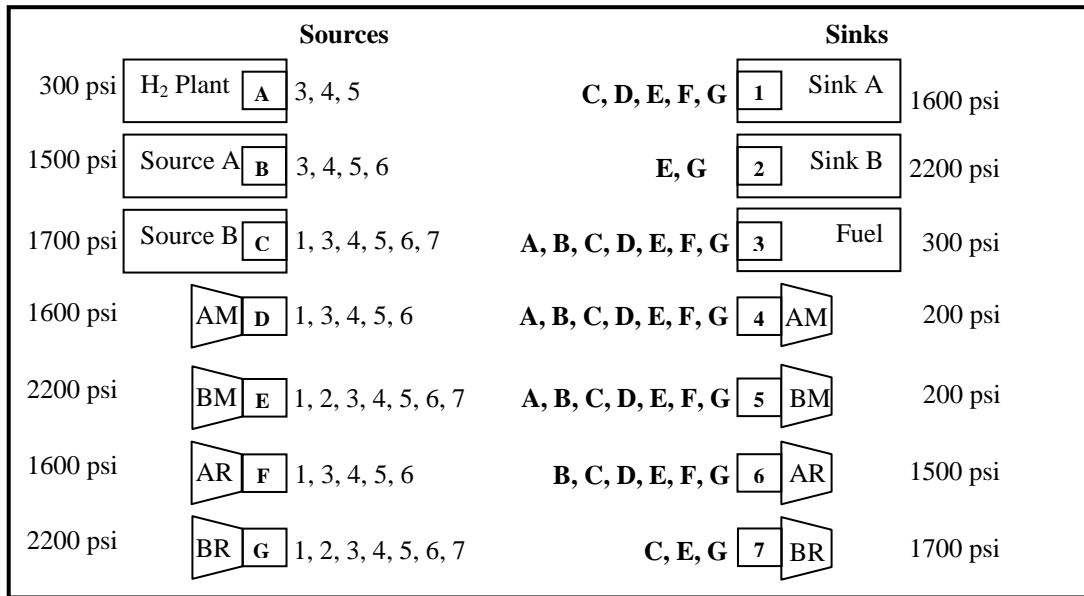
**Sources**

300 psi $H_2$ Plant **A** 3, 4, 5

1500 psi Source A **B** 3, 4, 5, 6

1700 psi Source B **C** 1, 3, 4, 5, 6, 7

1600 psi AM **D** 1, 3, 4, 5, 6

2200 psi BM **E** 1, 2, 3, 4, 5, 6, 7

1600 psi AR **F** 1, 3, 4, 5, 6

2200 psi BR **G** 1, 2, 3, 4, 5, 6, 7

**Sinks**

**C, D, E, F, G** **1** Sink A 1600 psi

**E, G** **2** Sink B 2200 psi

**A, B, C, D, E, F, G** **3** Fuel 300 psi

**A, B, C, D, E, F, G** **4** AM 200 psi

**A, B, C, D, E, F, G** **5** BM 200 psi

**B, C, D, E, F, G** **6** AR 1500 psi

**C, E, G** **7** BR 1700 psi